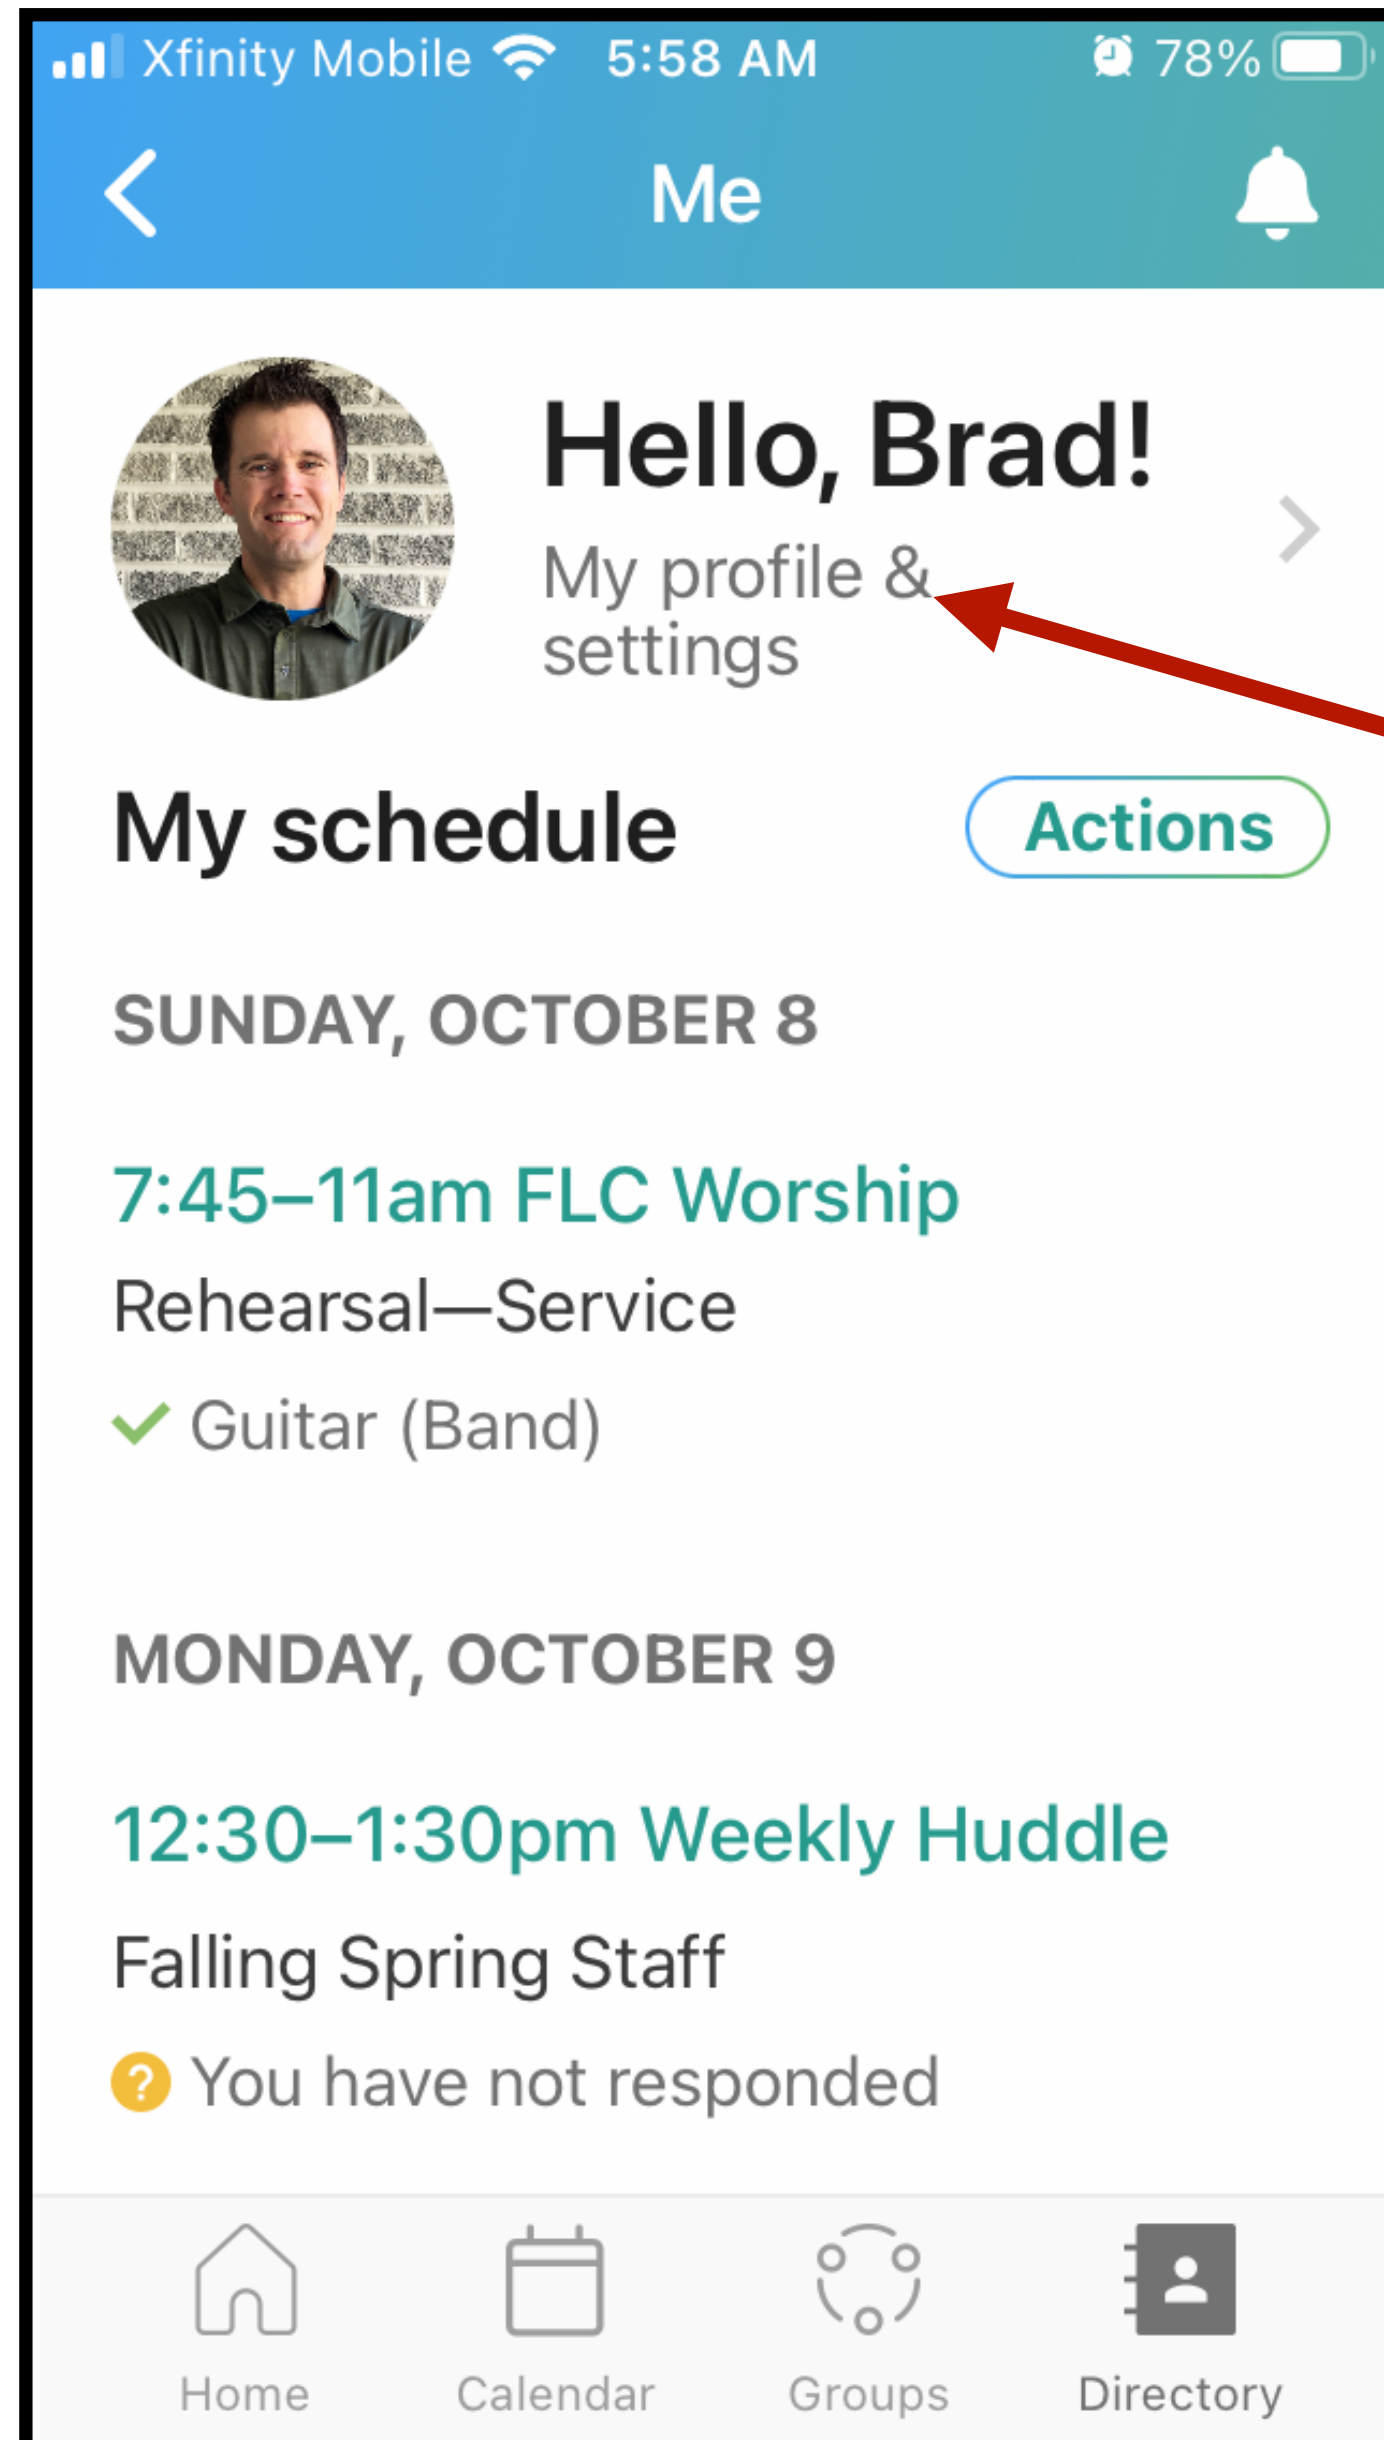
Xfinity Mobile 5:58 AM 78%

Me

Hello, Brad!

My profile & settings

My schedule

Actions

SUNDAY, OCTOBER 8

7:45–11am FLC Worship

Rehearsal—Service

Guitar (Band)

MONDAY, OCTOBER 9

12:30–1:30pm Weekly Huddle

Falling Spring Staff

You have not responded

Home Calendar Groups Directory